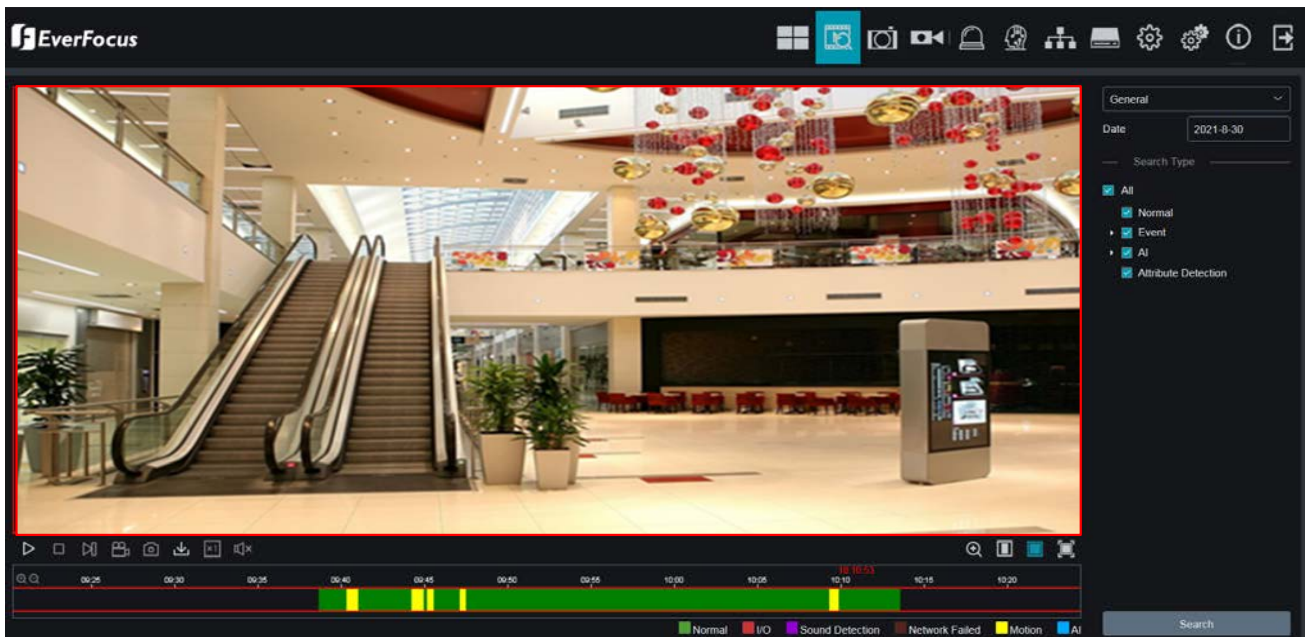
EverFocus

General

Date 2021-8-30

Search Type

All

Normal

Event

AI

Attribute Detection

09:25 09:30 09:35 09:40 09:45 09:50 09:55 10:00 10:05 10:10 10:15 10:20

10:10:53

Normal I/O Sound Detection Network Failed Motion AI

Search